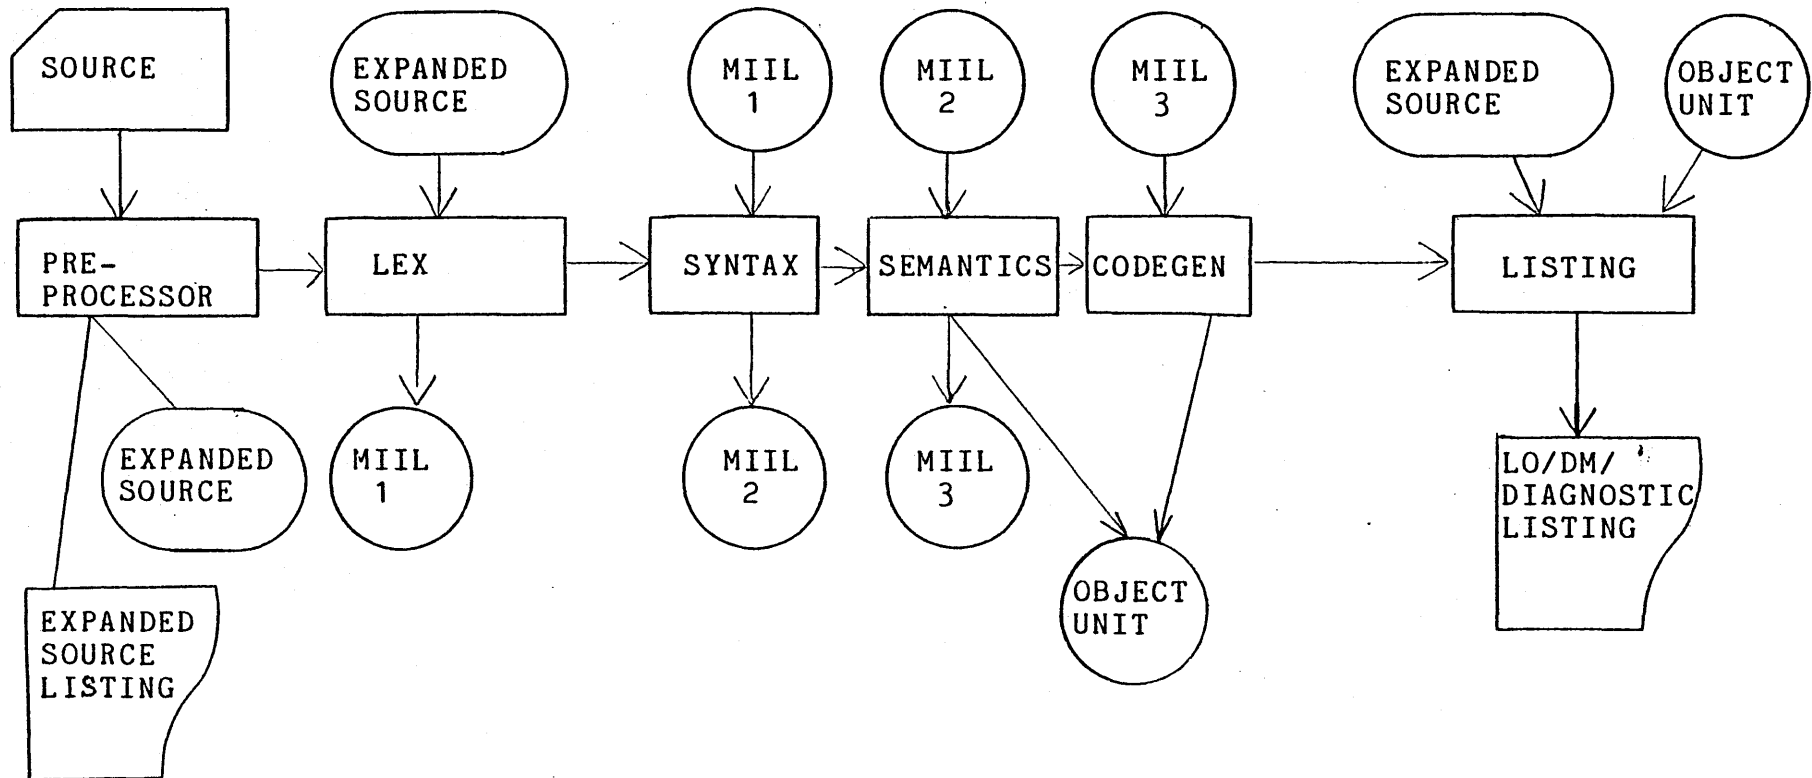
SOURCE

EXPANDED SOURCE

MIIL 1

MIIL 2

MIIL 3

EXPANDED SOURCE

OBJECT UNIT

PRE-PROCESSOR

LEX

SYNTAX

SEMANTICS

CODEGEN

LISTING

EXPANDED SOURCE

MIIL 1

MIIL 2

MIIL 3

LO/DM/ DIAGNOSTIC LISTING

OBJECT UNIT

EXPANDED SOURCE LISTING